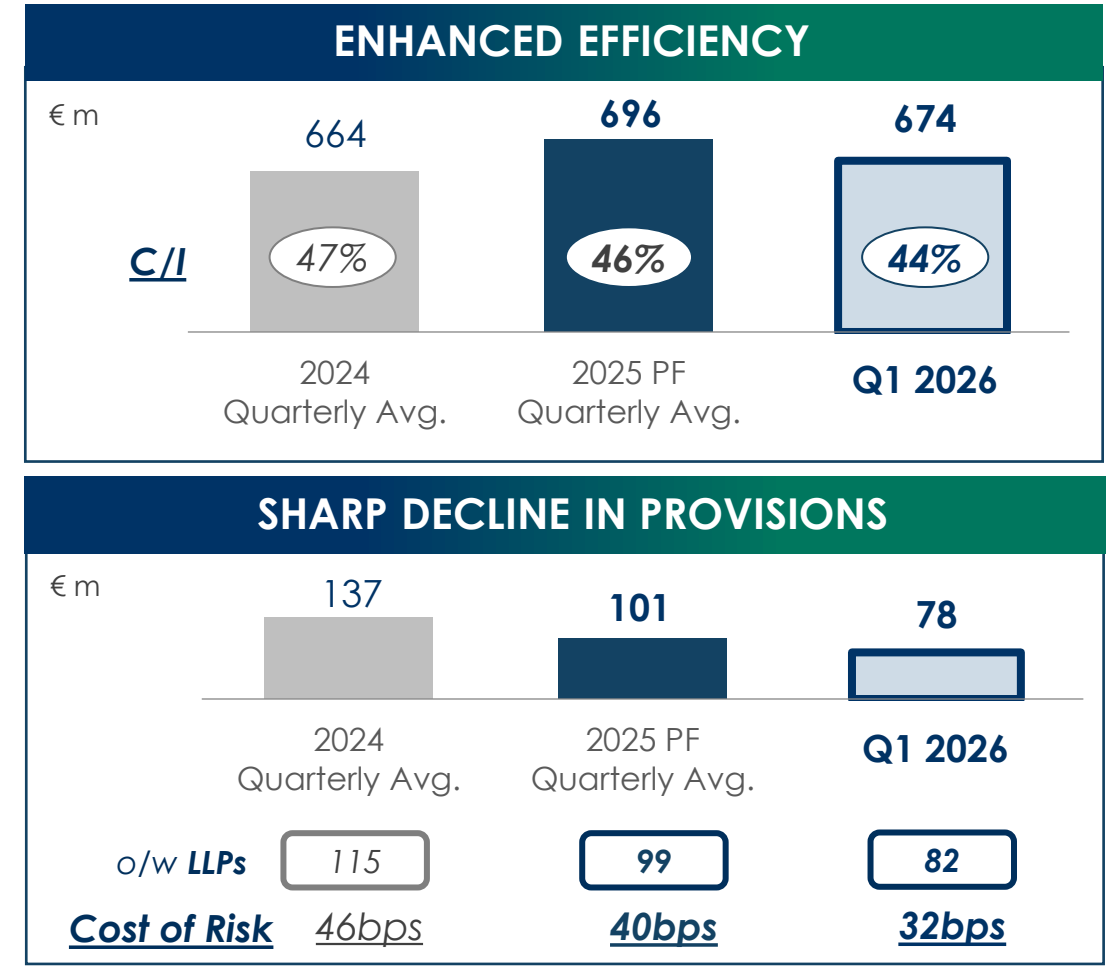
ENHANCED EFFICIENCY

€ m

664

696

674

C/I

47%

46%

44%

2024 Quarterly Avg.

2025 PF Quarterly Avg.

Q1 2026

SHARP DECLINE IN PROVISIONS

€ m

137

101

78

2024 Quarterly Avg.

2025 PF Quarterly Avg.

Q1 2026

o/w LLPs

115

99

82

Cost of Risk

46bps

40bps

32bps